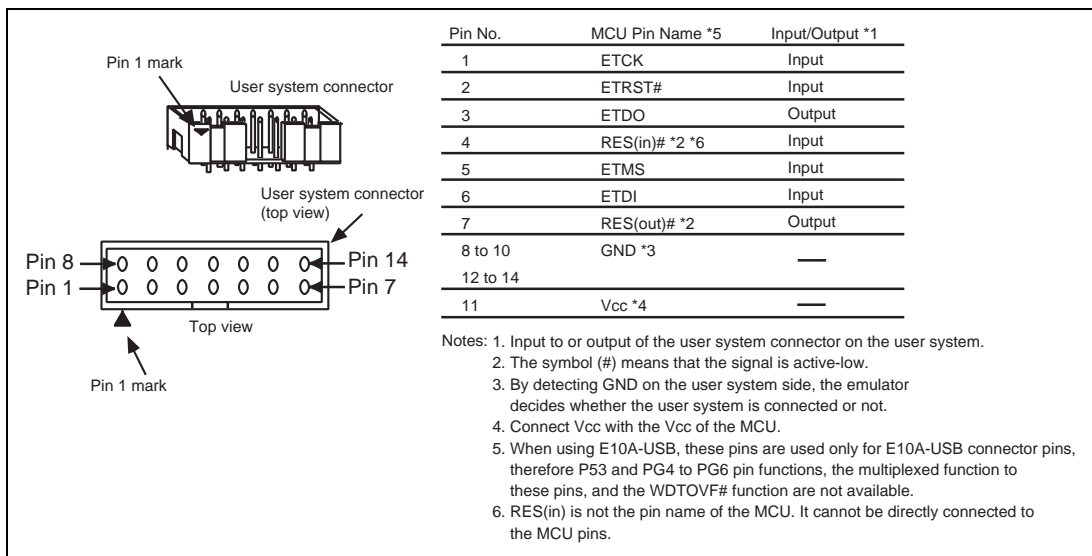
Pin 1 mark

User system connector

User system connector (top view)

Pin 8 Pin 14
Pin 1 Pin 7

Top view

Pin 1 mark

| Pin No. | MCU Pin Name *5 | Input/Output *1 |
|---|---|---|
| 1 | ETCK | Input |
| 2 | ETRST# | Input |
| 3 | ETDO | Output |
| 4 | RES(in)# *2 *6 | Input |
| 5 | ETMS | Input |
| 6 | ETDI | Input |
| 7 | RES(out)# *2 | Output |
| 8 to 10 12 to 14 | GND *3 | — |
| 11 | Vcc *4 | — |

Notes: 1. Input to or output of the user system connector on the user system.
2. The symbol (#) means that the signal is active-low.
3. By detecting GND on the user system side, the emulator decides whether the user system is connected or not.
4. Connect Vcc with the Vcc of the MCU.
5. When using E10A-USB, these pins are used only for E10A-USB connector pins, therefore P53 and PG4 to PG6 pin functions, the multiplexed function to these pins, and the WDTOVF# function are not available.
6. RES(in) is not the pin name of the MCU. It cannot be directly connected to the MCU pins.